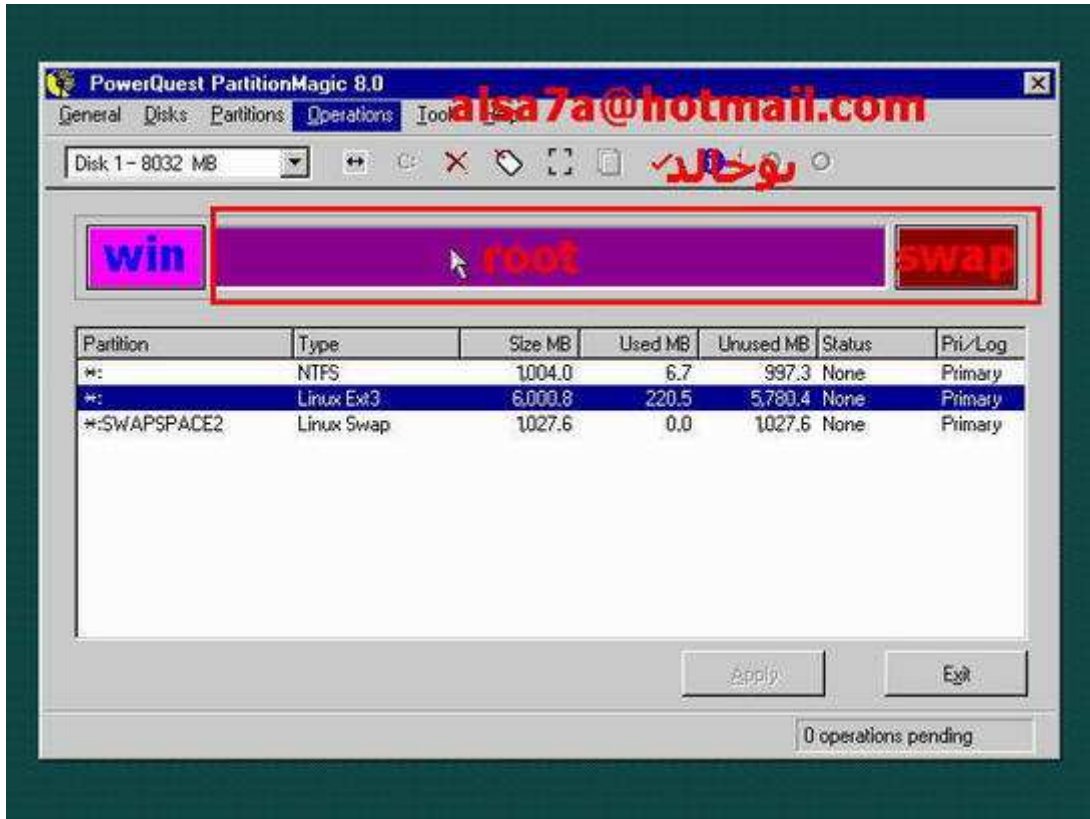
PowerQuest PartitionMagic 8.0

General Disks Partitions Operations Tools

alsa7a@hotmail.com

Disk 1 - 8032 MB

بوخالد

win

root

swap

| Partition | Type | Size MB | Used MB | Unused MB | Status | Pri/Log |
|---|---|---|---|---|---|---|
| *: | NTFS | 1,004.0 | 6.7 | 997.3 | None | Primary |
| *: | Linux Ext3 | 6,000.8 | 220.5 | 5,780.4 | None | Primary |
| *:SWAPSPACE2 | Linux Swap | 1,027.6 | 0.0 | 1,027.6 | None | Primary |

Apply

Exit

0 operations pending